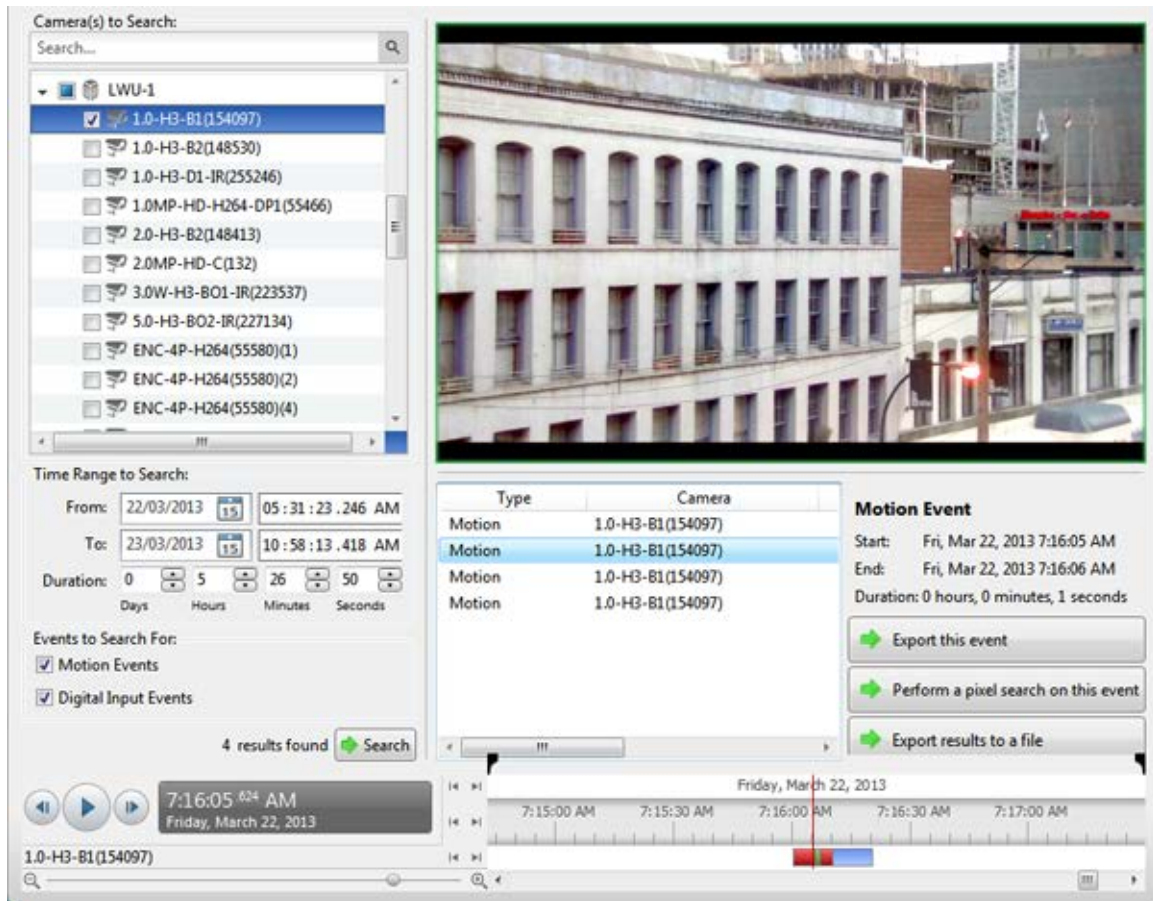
Camera(s) to Search:

Search...

LWU-1
1.0-H3-B1(154097)
1.0-H3-B2(148530)
1.0-H3-D1-IR(255246)
1.0MP-HD-H264-DP1(55466)
2.0-H3-B2(148413)
2.0MP-HD-C(132)
3.0W-H3-BO1-IR(223537)
5.0-H3-BO2-IR(227134)
ENC-4P-H264(55580)(1)
ENC-4P-H264(55580)(2)
ENC-4P-H264(55580)(4)

Time Range to Search:

From: 22/03/2013 15 05 : 31 : 23 .246 AM

To: 23/03/2013 15 10 : 58 : 13 .418 AM

Duration: 0 5 26 50

Days Hours Minutes Seconds

Events to Search For:

Motion Events

Digital Input Events

4 results found Search

| Type | Camera |
|---|---|
| Motion | 1.0-H3-B1(154097) |
| Motion | 1.0-H3-B1(154097) |
| Motion | 1.0-H3-B1(154097) |
| Motion | 1.0-H3-B1(154097) |

Motion Event

Start: Fri, Mar 22, 2013 7:16:05 AM

End: Fri, Mar 22, 2013 7:16:06 AM

Duration: 0 hours, 0 minutes, 1 seconds

Export this event

Perform a pixel search on this event

Export results to a file

7:16:05 $^{624}$ AM
Friday, March 22, 2013

Friday, March 22, 2013

7:15:00 AM 7:15:30 AM 7:16:00 AM 7:16:30 AM 7:17:00 AM

1.0-H3-B1(154097)